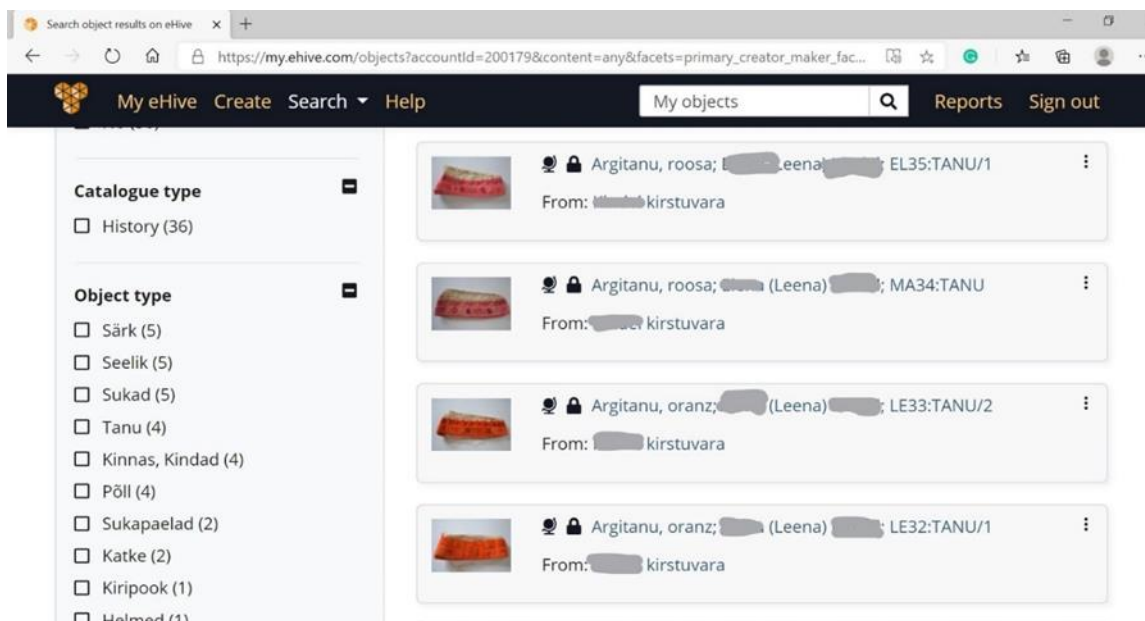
Search object results on eHive × +

https://my.ehive.com/objects?accountId=200179&content=any&facets=primary_creator_maker_fac...

My eHive Create Search ▾ Help

My objects

Reports Sign out

Catalogue type

☐ History (36)

Object type

☐ Särk (5)

☐ Seelik (5)

☐ Sukad (5)

☐ Tanu (4)

☐ Kinnas, Kindad (4)

☐ Põll (4)

☐ Sukapaelad (2)

☐ Katke (2)

☐ Kiripook (1)

☐ Helmed (1)

Argitanu, roosa; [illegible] Leena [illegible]; EL35:TANU/1

From: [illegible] kirstuvara

Argitanu, roosa; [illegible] (Leena) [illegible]; MA34:TANU

From: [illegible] kirstuvara

Argitanu, oranz; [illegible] (Leena) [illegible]; LE33:TANU/2

From: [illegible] kirstuvara

Argitanu, oranz; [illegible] (Leena) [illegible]; LE32:TANU/1

From: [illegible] kirstuvara